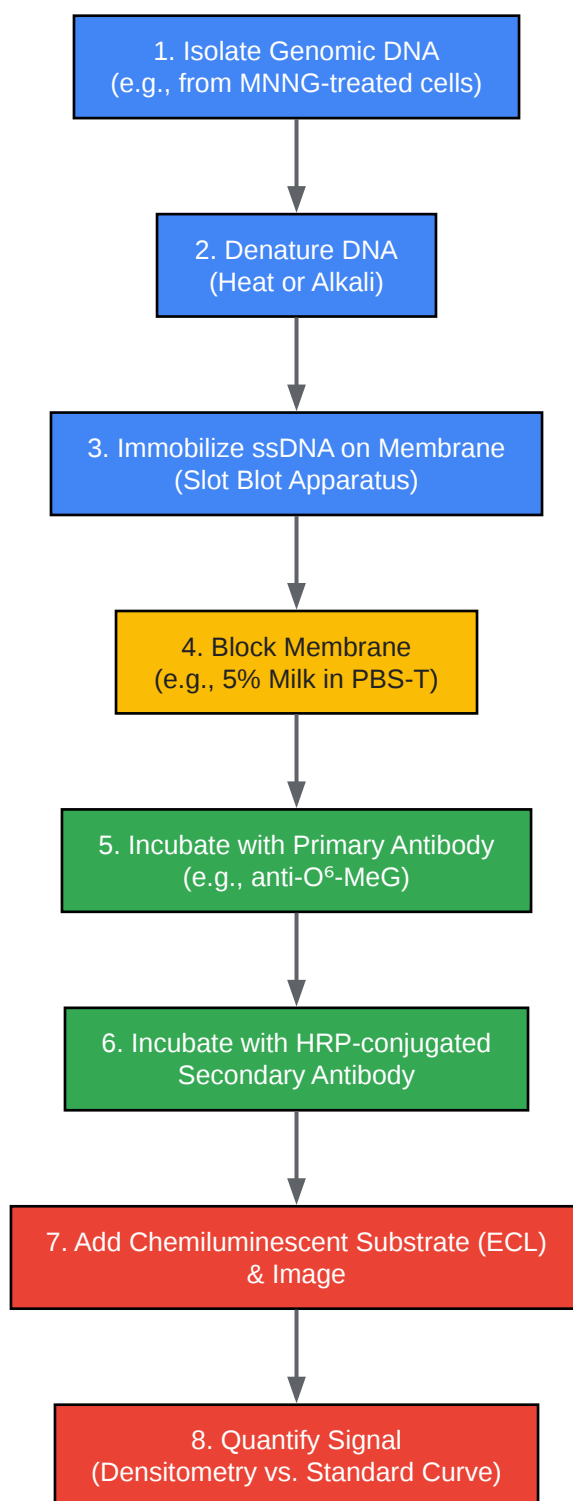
1. Isolate Genomic DNA
(e.g., from MNNG-treated cells)

2. Denature DNA
(Heat or Alkali)

3. Immobilize ssDNA on Membrane
(Slot Blot Apparatus)

4. Block Membrane
(e.g., 5% Milk in PBS-T)

5. Incubate with Primary Antibody
(e.g., anti-$O^6$-MeG)

6. Incubate with HRP-conjugated
Secondary Antibody

7. Add Chemiluminescent Substrate (ECL)
& Image

8. Quantify Signal
(Densitometry vs. Standard Curve)